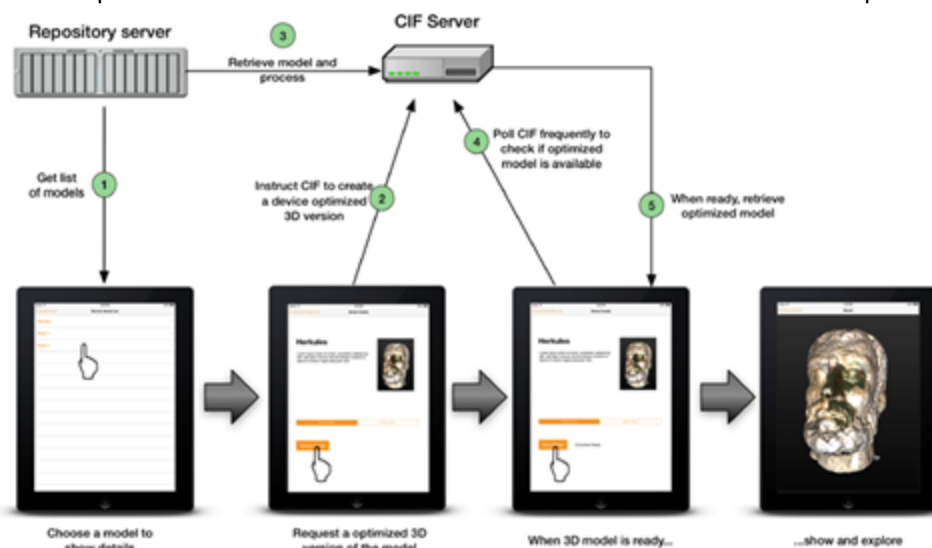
Repository server

CIF Server

3

Retrieve model and process

1

Get list of models

Instruct CIF to create a device optimized 3D version

2

4

Poll CIF frequently to check if optimized model is available

5

When ready, retrieve optimized model

Herkules

Choose a model to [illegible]

Request a optimized 3D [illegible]

When 3D model is ready...

...show and explore